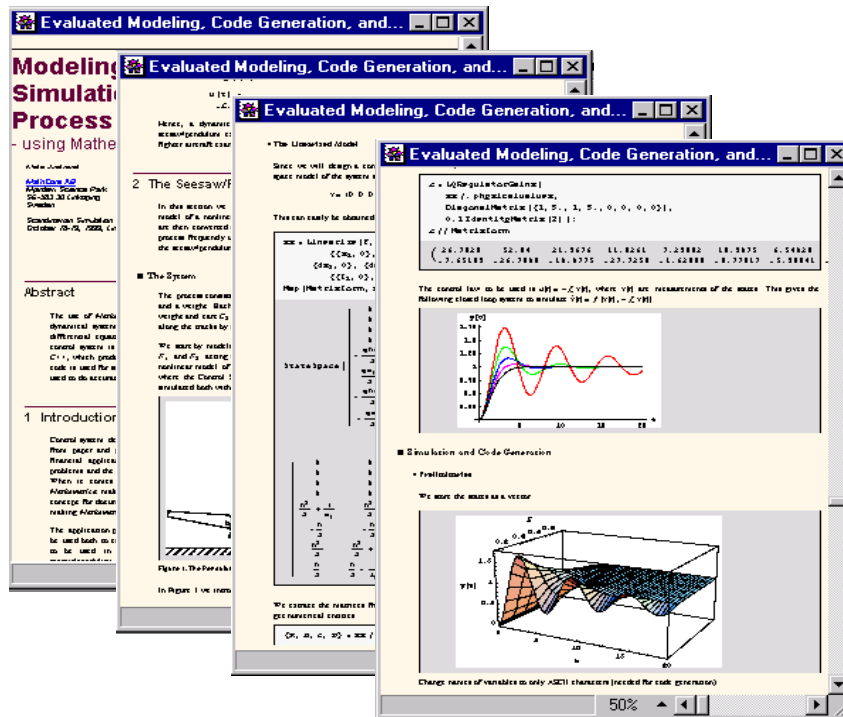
Evaluated Modeling, Code Generation, and...

Modeling
Simulation
Process
- using Mathe

MathCore AB
Mjärdevi Science Park
Linköping
Sweden

Abstract

1 Introduction

Evaluated Modeling, Code Generation, and...

2 The Seesaw/P

■ The System

Figure 1. The Pendulum

In Figure 1 we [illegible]

Evaluated Modeling, Code Generation, and...

• The Linearized Model

StateSpace

Evaluated Modeling, Code Generation, and...

DiagonalMatrix[{1, 5., 1, 5., 0, 0, 0, 0}],
0.1 IdentityMatrix[2]];
// MatrixForm

■ Simulation and Code Generation

• Preliminaries

50%